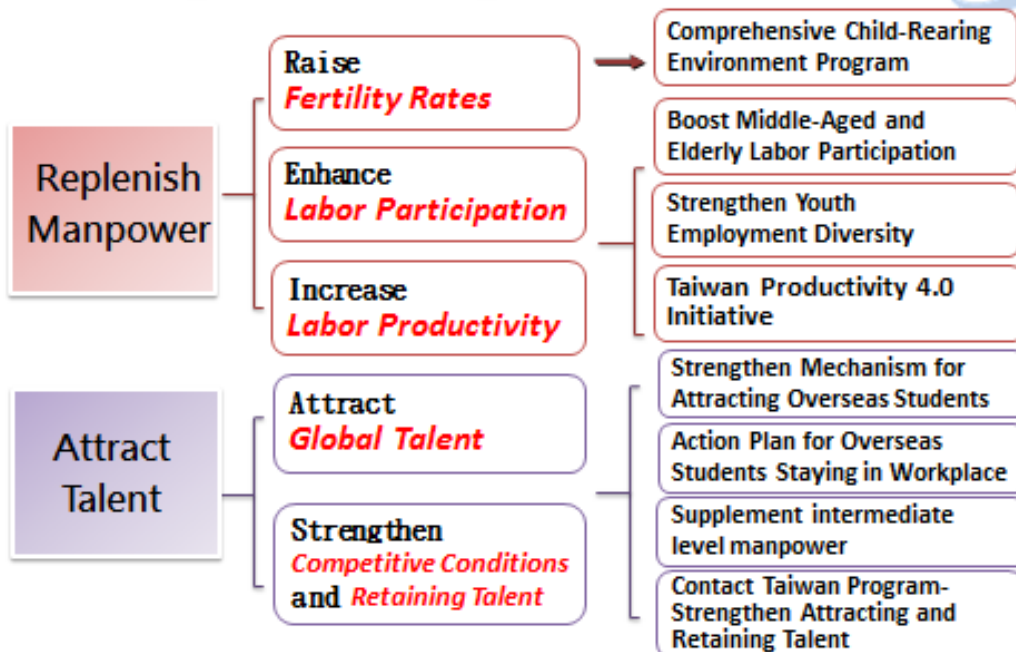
Replenish Manpower

Raise
Fertility Rates

Enhance
Labor Participation

Increase
Labor Productivity

Comprehensive Child-Rearing Environment Program

Boost Middle-Aged and Elderly Labor Participation

Strengthen Youth Employment Diversity

Taiwan Productivity 4.0 Initiative

Attract Talent

Attract
Global Talent

Strengthen
Competitive Conditions and Retaining Talent

Strengthen Mechanism for Attracting Overseas Students

Action Plan for Overseas Students Staying in Workplace

Supplement intermediate level manpower

Contact Taiwan Program- Strengthen Attracting and Retaining Talent